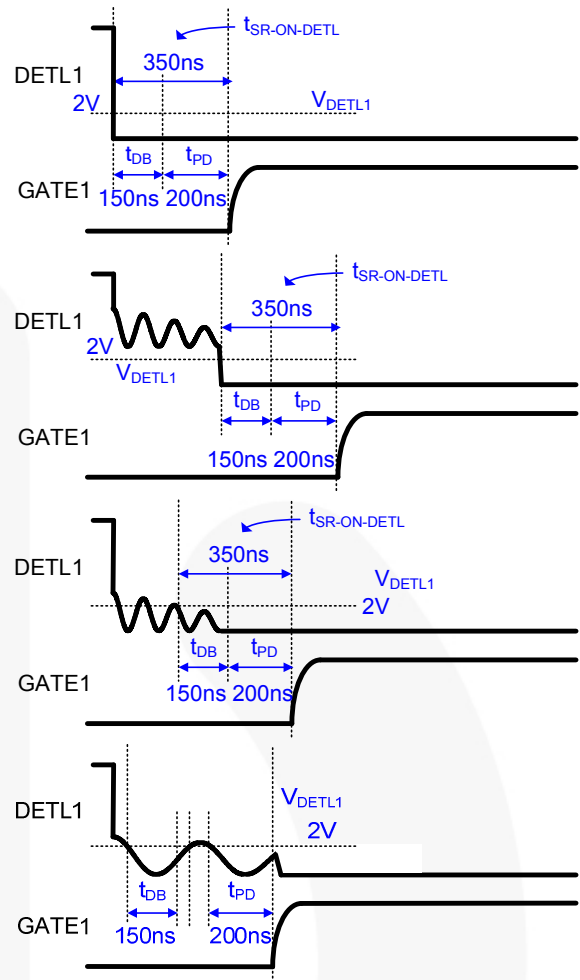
$t_{SR\text{-}ON\text{-}DETL}$

DETL1

350ns

2V

$V_{DETL1}$

$t_{DB}$

$t_{PD}$

GATE1

150ns 200ns

$t_{SR\text{-}ON\text{-}DETL}$

DETL1

350ns

2V

$V_{DETL1}$

$t_{DB}$

$t_{PD}$

GATE1

150ns 200ns

$t_{SR\text{-}ON\text{-}DETL}$

DETL1

350ns

$V_{DETL1}$

2V

$t_{DB}$

$t_{PD}$

GATE1

150ns 200ns

DETL1

$V_{DETL1}$

2V

$t_{DB}$

$t_{PD}$

GATE1

150ns

200ns